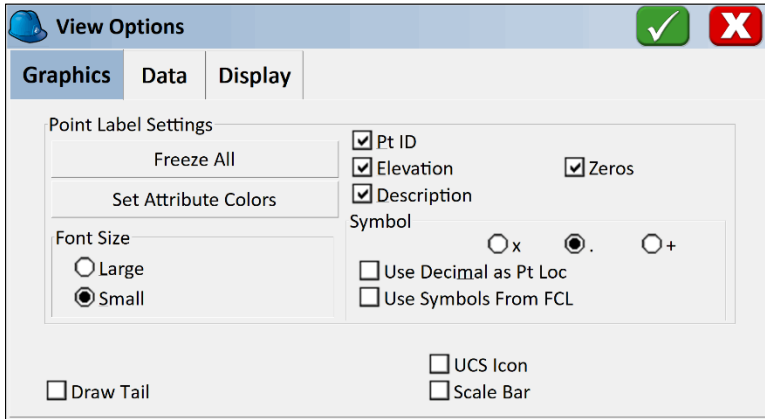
View Options

Graphics | Data | Display

Point Label Settings

Freeze All

Set Attribute Colors

Font Size

Large

Small

Pt ID

Elevation

Zeros

Description

Symbol

x

.

+

Use Decimal as Pt Loc

Use Symbols From FCL

UCS Icon

Draw Tail

Scale Bar